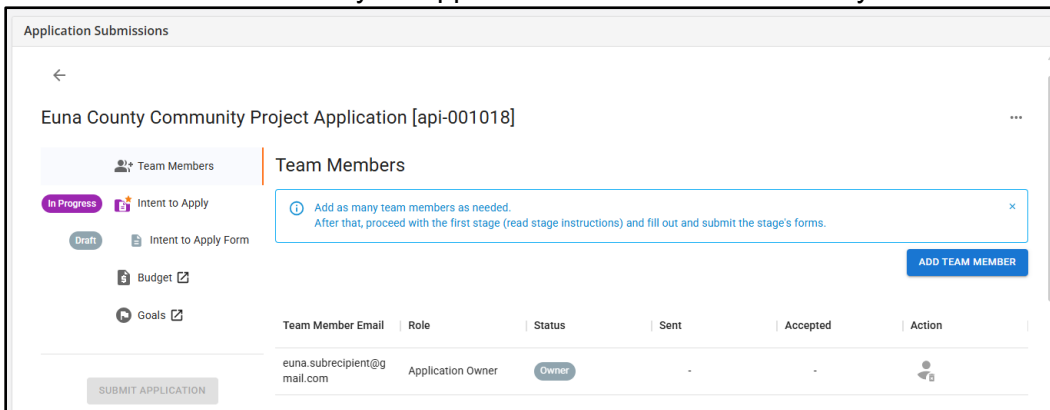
Application Submissions

←

Euna County Community Project Application [api-001018]

...

Team Members

In Progress Intent to Apply

Draft Intent to Apply Form

Budget

Goals

SUBMIT APPLICATION

Team Members

Add as many team members as needed.
After that, proceed with the first stage (read stage instructions) and fill out and submit the stage's forms.

×

ADD TEAM MEMBER

| Team Member Email | Role | Status | Sent | Accepted | Action |
|---|---|---|---|---|---|
| euna.subrecipient@gmail.com | Application Owner | Owner | - | - | |